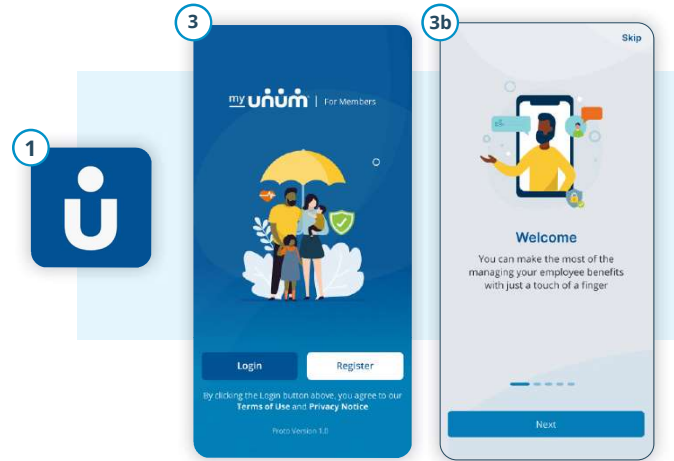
1

3

my unum | For Members

Login

Register

By clicking the Login button above, you agree to our Terms of Use and Privacy Notice

Proto Version 1.0

3b

Skip

Welcome

You can make the most of the managing your employee benefits with just a touch of a finger

Next